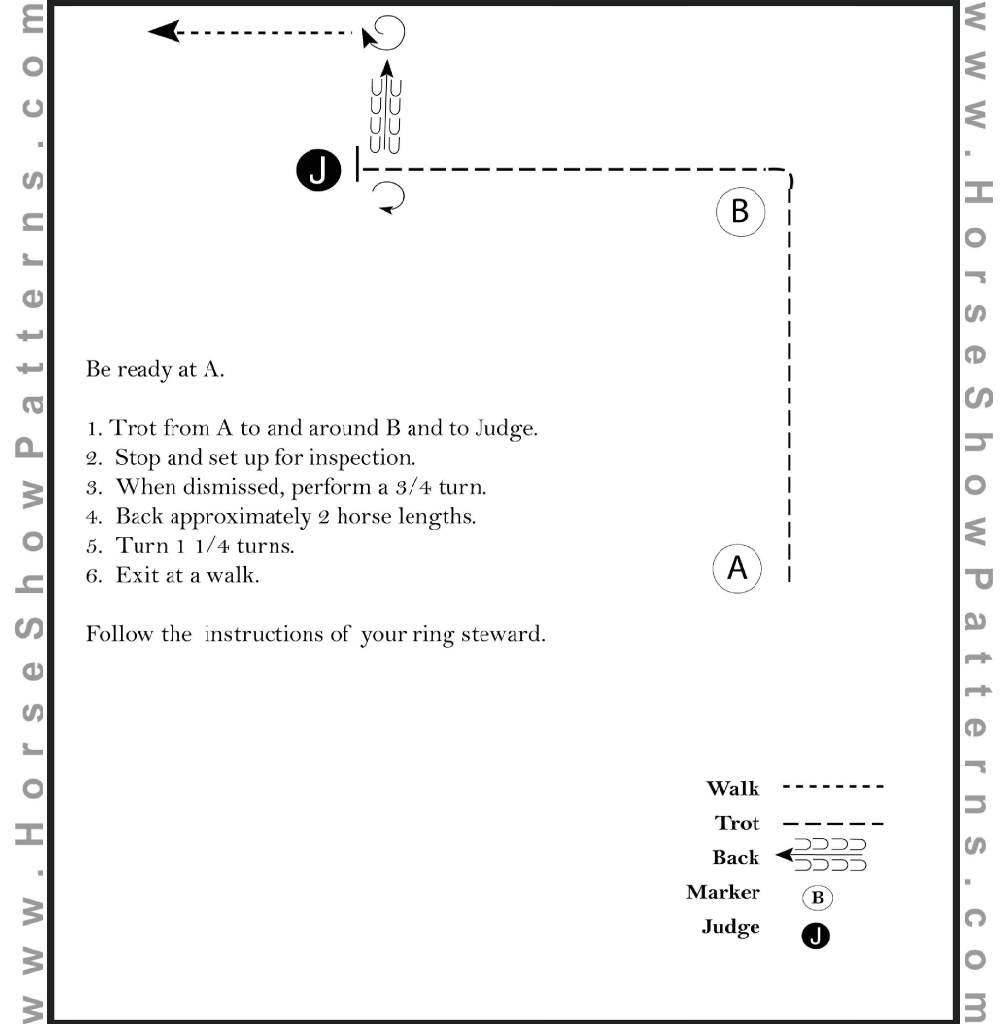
www.HorseShowPatterns.com

J

B

Be ready at A.

1. Trot from A to and around B and to Judge.
2. Stop and set up for inspection.
3. When dismissed, perform a 3/4 turn.
4. Back approximately 2 horse lengths.
5. Turn 1 1/4 turns.
6. Exit at a walk.

Follow the instructions of your ring steward.

A

Walk
Trot
Back
Marker B
Judge J

www.HorseShowPatterns.com